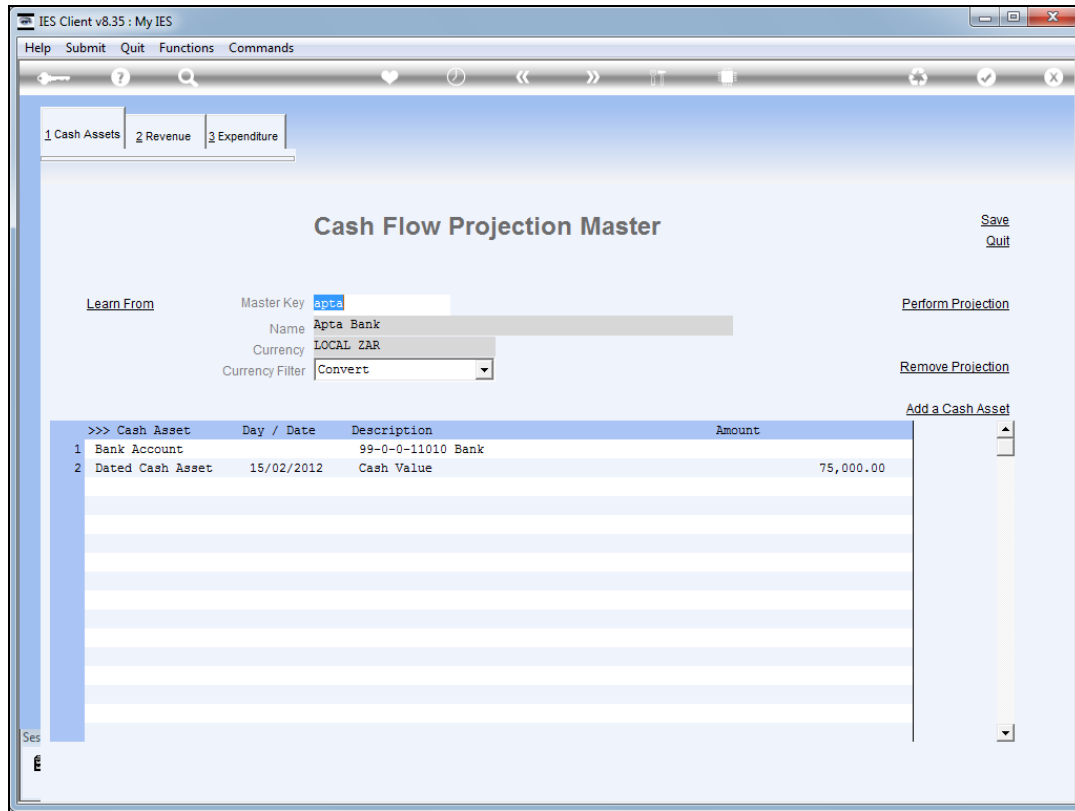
IES Client v8.35 : My IES

Help Submit Quit Functions Commands

1 Cash Assets | 2 Revenue | 3 Expenditure

Cash Flow Projection Master

Save
Quit

Learn From

Master Key apta
Name Apta Bank
Currency LOCAL ZAR
Currency Filter Convert

Perform Projection

Remove Projection

Add a Cash Asset

| | >>> Cash Asset | Day / Date | Description | Amount |
|---|---|---|---|---|
| 1 | Bank Account | | 99-0-0-11010 Bank | |
| 2 | Dated Cash Asset | 15/02/2012 | Cash Value | 75,000.00 |

Ses